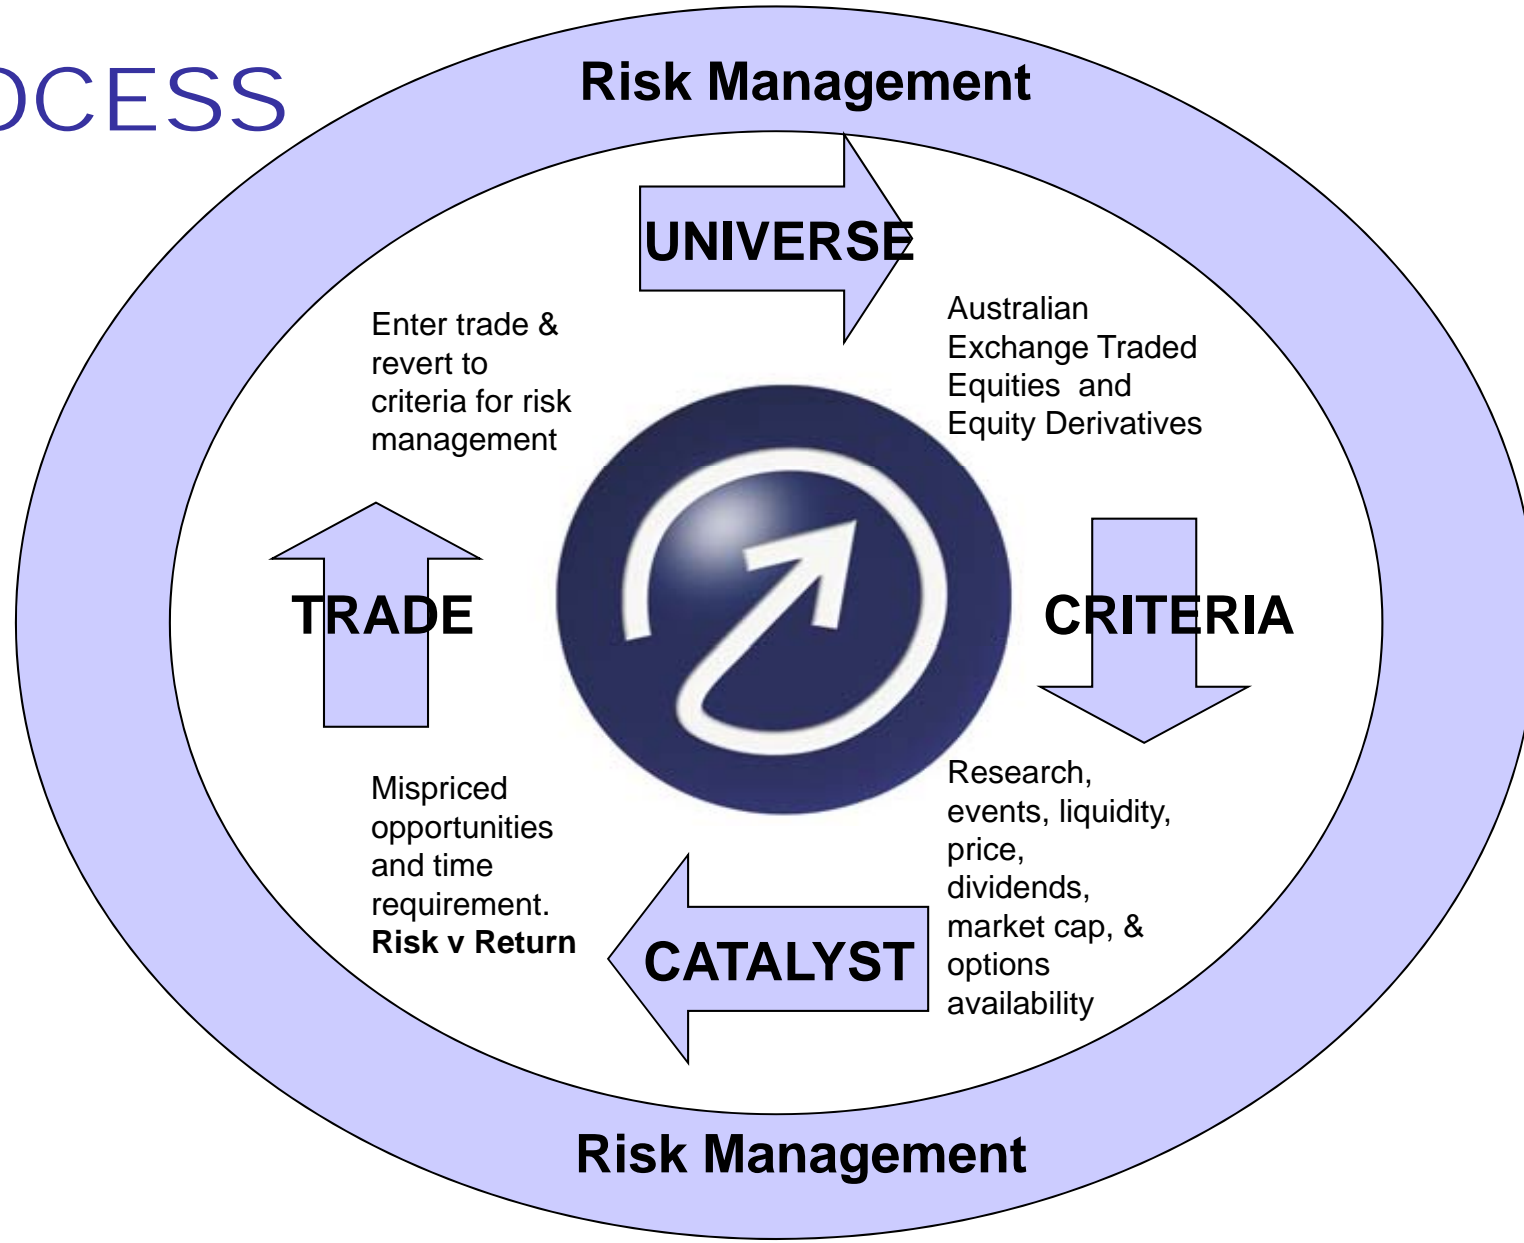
OCESS

Risk Management

UNIVERSE

Australian Exchange Traded Equities and Equity Derivatives

Enter trade & revert to criteria for risk management

TRADE

CRITERIA

Research, events, liquidity, price, dividends, market cap, & options availability

Mispriced opportunities and time requirement. **Risk v Return**

CATALYST

Risk Management